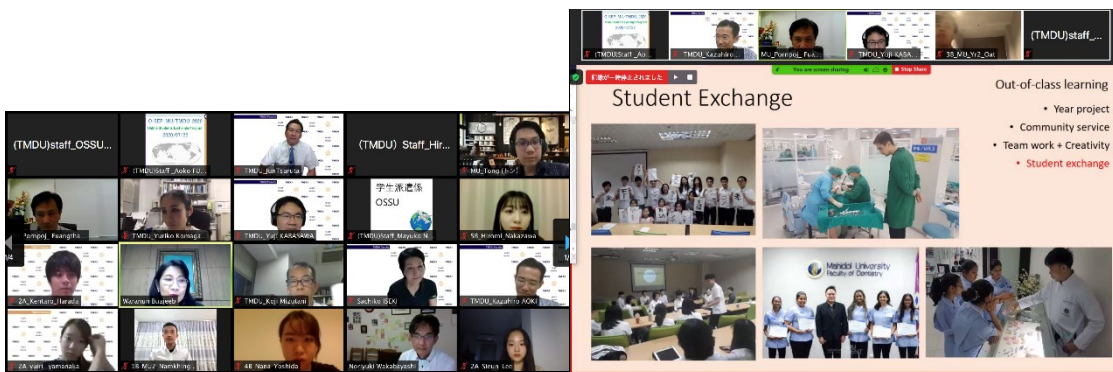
(TMDU)staff_OSSU...
(TMDU)Staff_Aoko FU...
TMDU_Jun Tsuruta
(TMDU)Staff_Hir...
MU_Tong
Pornpoj_Fuangtha...
TMDU_Yuriko Komagai
TMDU_Yuji KABASAWA
学生派遣係 OSSU
(TMDU)Staff_Mayuko N...
5B_Hitomi Nakazawa
2A_Kentaro Harada
Wasanum Buajeeb
TMDU_Koji Mizutani
Sachiko (SEK)
TMDU_Kazuhiro AOKI
2A_Yairi_yamanaka
3B MU_Namkhing
4B_Nana_Yoshida
Noriyuki Wakabayashi
2A_Sirup_Lee
(TMDU)staff_Ao...
TMDU_Kazuhiro...
MU_Pornpoj_Fua...
(TMDU)_YUJI_KABA...
3B_MU_Yr2_Oat
(TMDU)staff_...
録画が一時停止されました
You are screen sharing
Stop Share
Student Exchange
Out-of-class learning
• Year project
• Community service
• Team work + Creativity
• Student exchange
Mahidol University Faculty of Dentistry